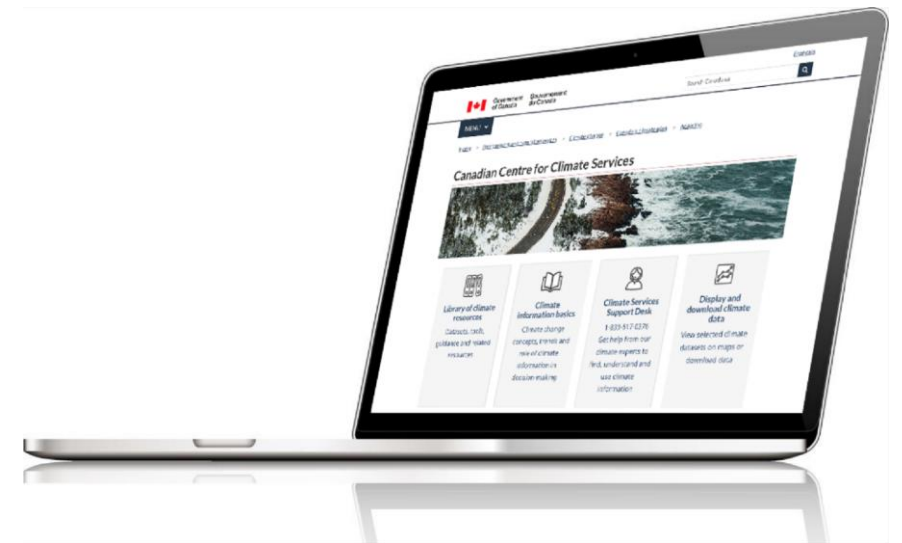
Français

Search Canada.ca

Government of Canada | Government du Canada

MENU

Home > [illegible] > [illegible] > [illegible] > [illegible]

Canadian Centre for Climate Services

Library of climate resources
Datasets, tools, guidance and related resources

Climate information basics
Climate change concepts, trends and role of climate information in decision making

Climate Services Support Desk
1-833-517-0376
Get help from our climate experts to find, understand and use climate information

Display and download climate data
View selected climate datasets on maps or download data